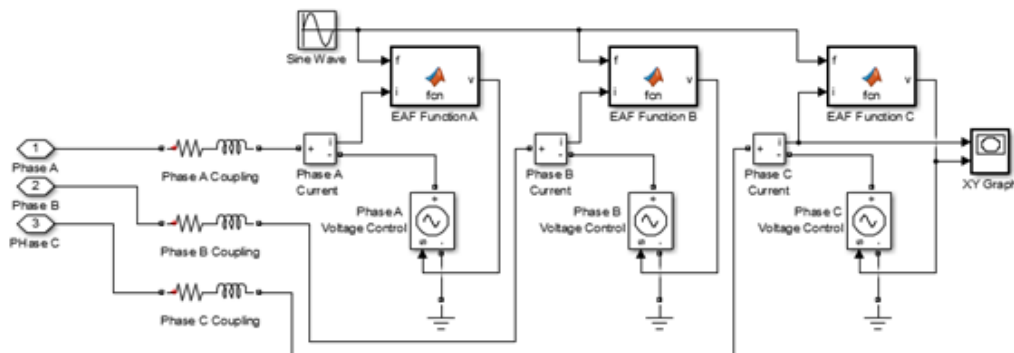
Sine Wave

f
i
fcn
v
EAF Function A

f
i
fcn
v
EAF Function B

f
i
fcn
v
EAF Function C

1
Phase A
2
Phase B
3
PHase C

Phase A Coupling
Phase B Coupling
Phase C Coupling

+ i -
Phase A Current

Phase A Voltage Control

+ i -
Phase B Current

Phase B Voltage Control

+ i -
Phase C Current

Phase C Voltage Control

XY Graph